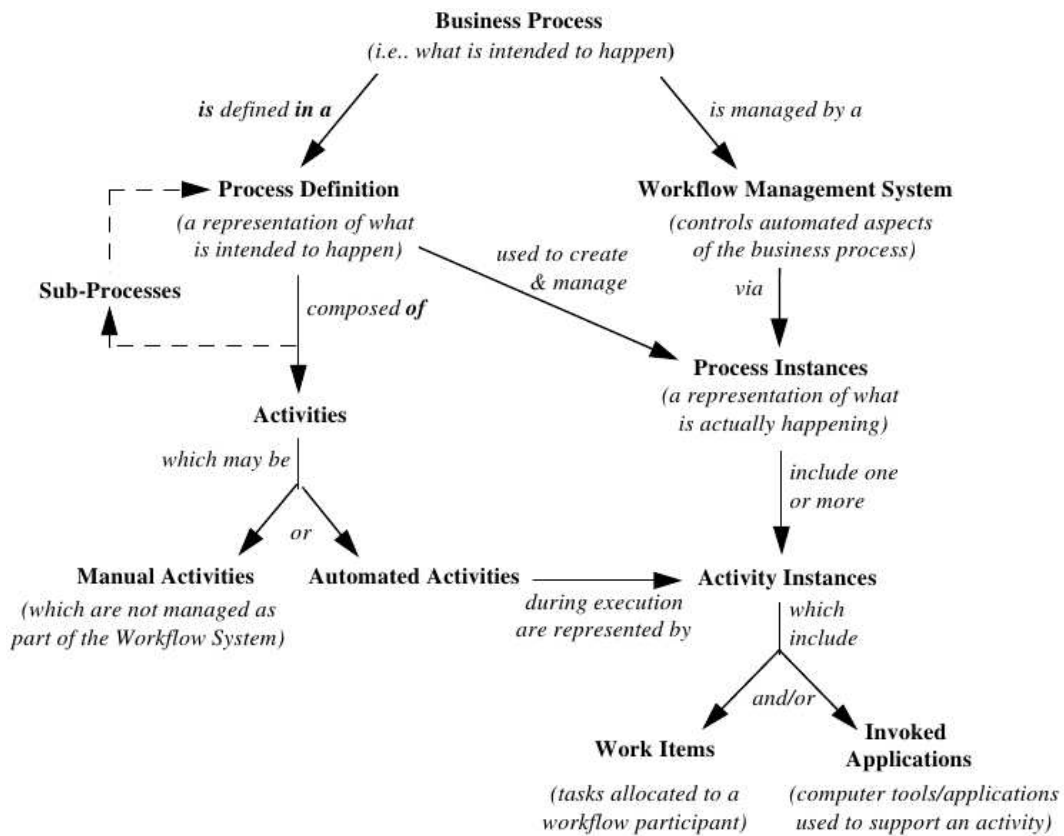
Business Process
(i.e.. what is intended to happen)

is defined in a

is managed by a

Process Definition
(a representation of what is intended to happen)

Workflow Management System
(controls automated aspects of the business process)

used to create & manage

Sub-Processes

composed of

via

Process Instances
(a representation of what is actually happening)

Activities

which may be

include one or more

or

Manual Activities
(which are not managed as part of the Workflow System)

Automated Activities

during execution are represented by

Activity Instances

which include

and/or

Work Items
(tasks allocated to a workflow participant)

Invoked Applications
(computer tools/applications used to support an activity)